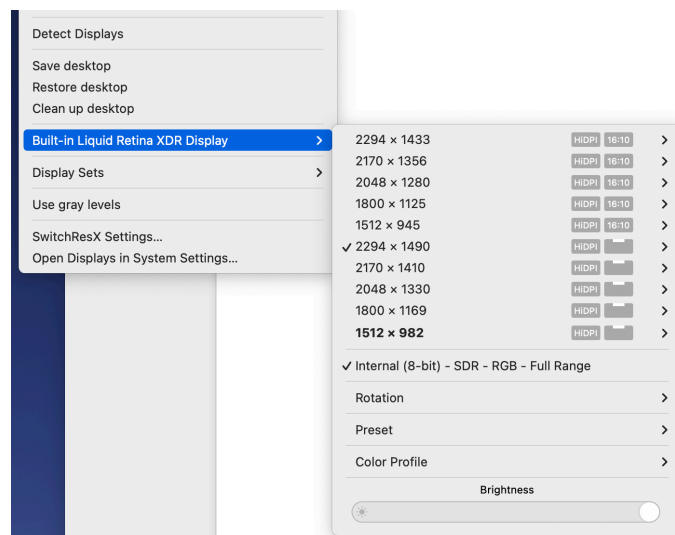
Detect Displays

Save desktop
Restore desktop
Clean up desktop

Built-in Liquid Retina XDR Display

Display Sets

Use gray levels

SwitchResX Settings...
Open Displays in System Settings...

2294 × 1433 HiDPI 16:10
2170 × 1356 HiDPI 16:10
2048 × 1280 HiDPI 16:10
1800 × 1125 HiDPI 16:10
1512 × 945 HiDPI 16:10
✓ 2294 × 1490 HiDPI
2170 × 1410 HiDPI
2048 × 1330 HiDPI
1800 × 1169 HiDPI
**1512 × 982** HiDPI

✓ Internal (8-bit) - SDR - RGB - Full Range

Rotation

Preset

Color Profile

Brightness